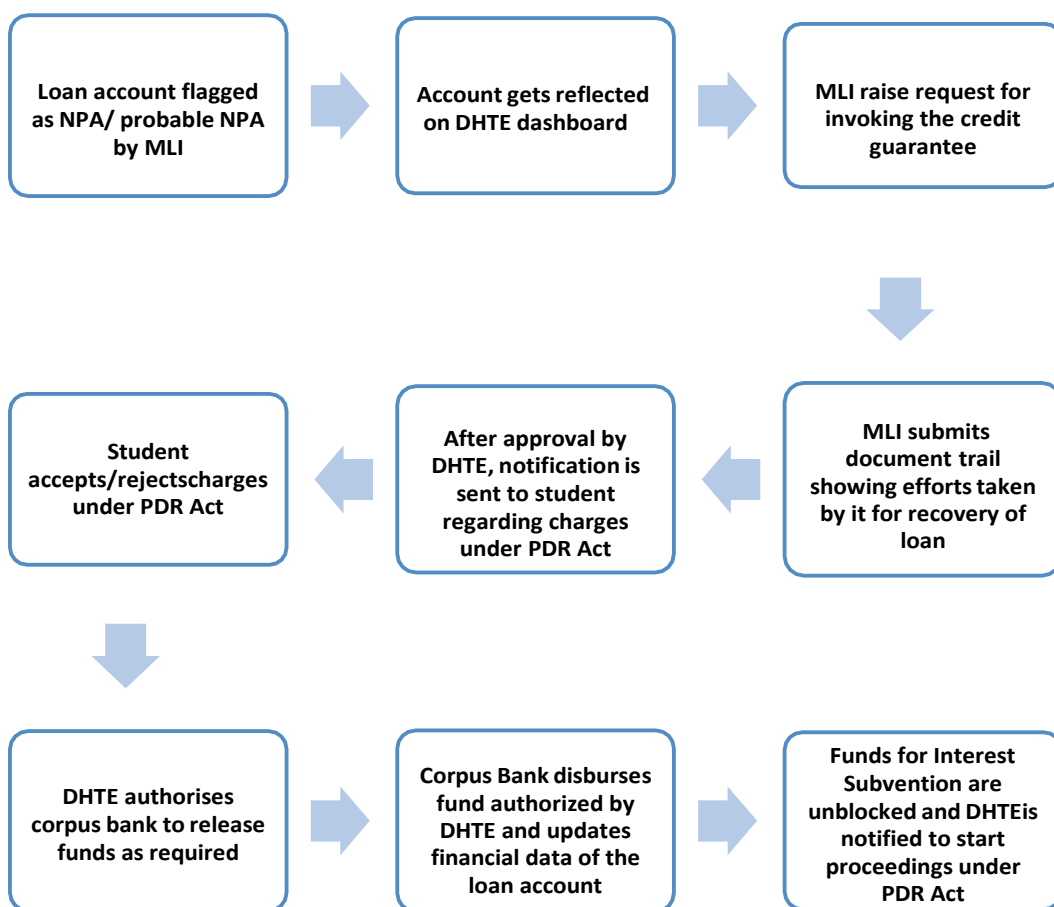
Loan account flagged as NPA/ probable NPA by MLI

Account gets reflected on DHTE dashboard

MLI raise request for invoking the credit guarantee

MLI submits document trail showing efforts taken by it for recovery of loan

After approval by DHTE, notification is sent to student regarding charges under PDR Act

Student accepts/rejectscharges under PDR Act

DHTE authorises corpus bank to release funds as required

Corpus Bank disburses fund authorized by DHTE and updates financial data of the loan account

Funds for Interest Subvention are unblocked and DHTEis notified to start proceedings under PDR Act